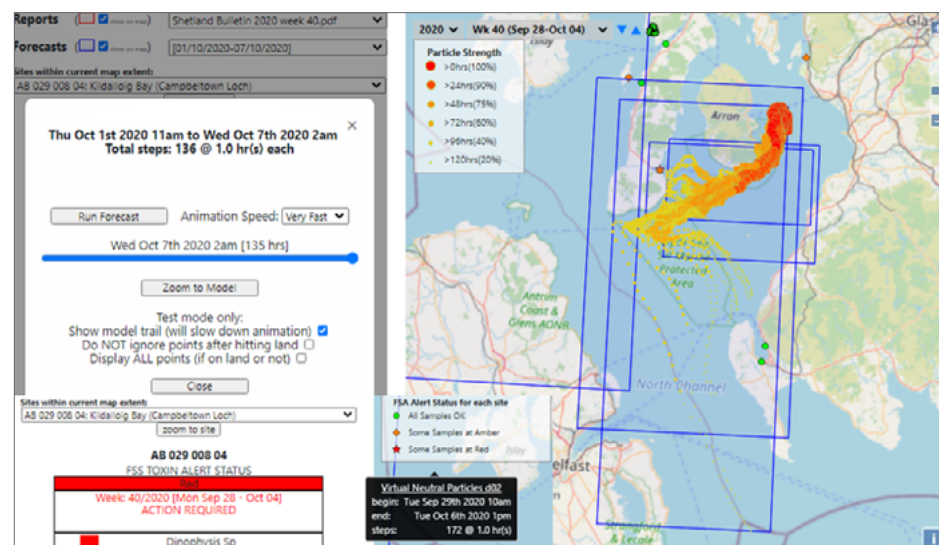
Reports show on map Shetland Bulletin 2020 week 40.pdf
Forecasts show on map [01/10/2020-07/10/2020]
Sites within current map extent:
AB 029 008 04: Kildalloig Bay (Campbeltown Loch)

Thu Oct 1st 2020 11am to Wed Oct 7th 2020 2am
Total steps: 136 @ 1.0 hr(s) each

×

Run Forecast Animation Speed: Very Fast
Wed Oct 7th 2020 2am [135 hrs]
Zoom to Model
Test mode only:
Show model trail (will slow down animation)
Do NOT ignore points after hitting land
Display ALL points (if on land or not)
Close

Sites within current map extent:
AB 029 008 04: Kildalloig Bay (Campbeltown Loch)
zoom to site
AB 029 008 04
FSS TOXIN ALERT STATUS
Red
Week: 40/2020 [Mon Sep 28 - Oct 04]
ACTION REQUIRED
Dinophysis Sp

2020 Wk 40 (Sep 28-Oct 04)
Particle Strength
>0hrs(100%)
>24hrs(90%)
>48hrs(75%)
>72hrs(60%)
>96hrs(40%)
>120hrs(20%)
Arran
Protected Area
Antrim Coast & Glens AONB
North Channel
Glas
FSA Alert Status for each site
All Samples OK
Some Samples at Amber
Some Samples at Red
Islay
elfast
Strangford & Lecale
Virtual Neutral Particles d02
begin: Tue Sep 29th 2020 10am
end: Tue Oct 6th 2020 1pm
steps: 172 @ 1.0 hr(s)